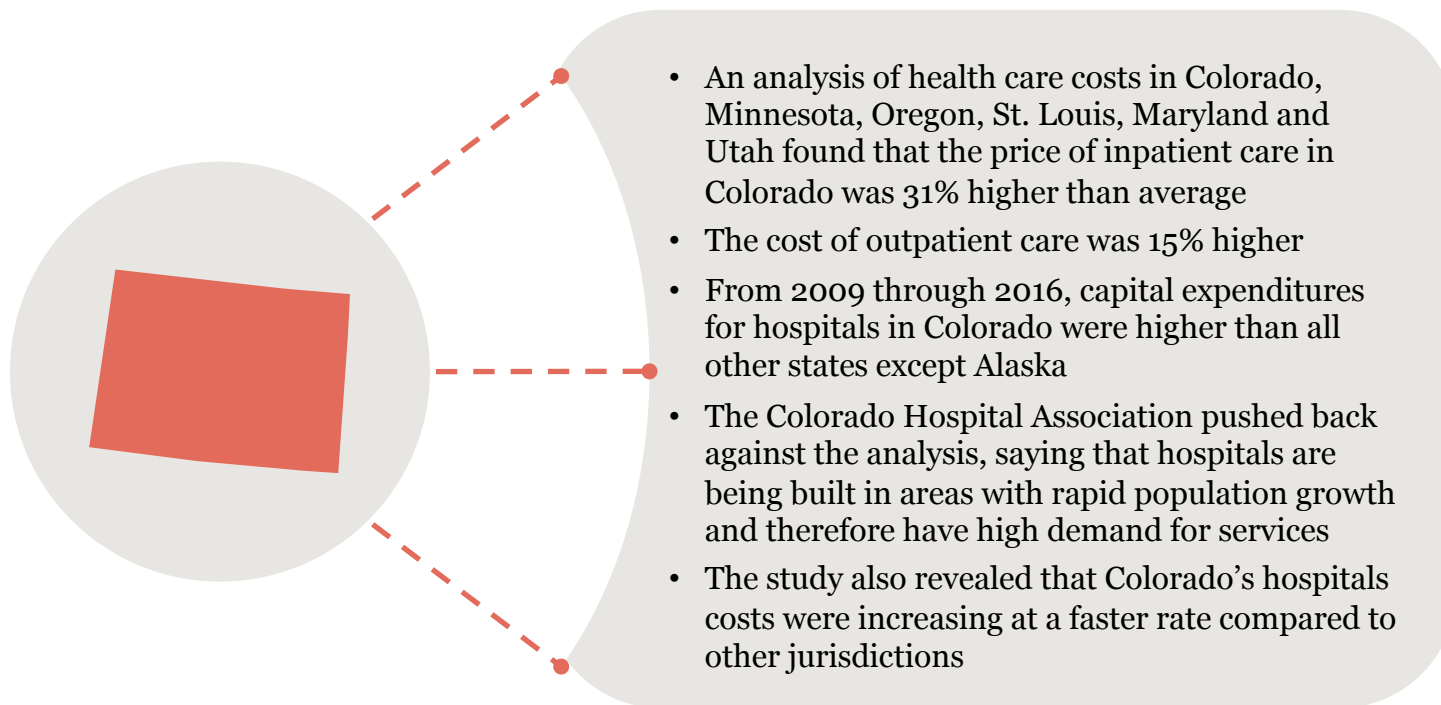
- An analysis of health care costs in Colorado, Minnesota, Oregon, St. Louis, Maryland and Utah found that the price of inpatient care in Colorado was 31% higher than average
- The cost of outpatient care was 15% higher
- From 2009 through 2016, capital expenditures for hospitals in Colorado were higher than all other states except Alaska
- The Colorado Hospital Association pushed back against the analysis, saying that hospitals are being built in areas with rapid population growth and therefore have high demand for services
- The study also revealed that Colorado's hospitals costs were increasing at a faster rate compared to other jurisdictions